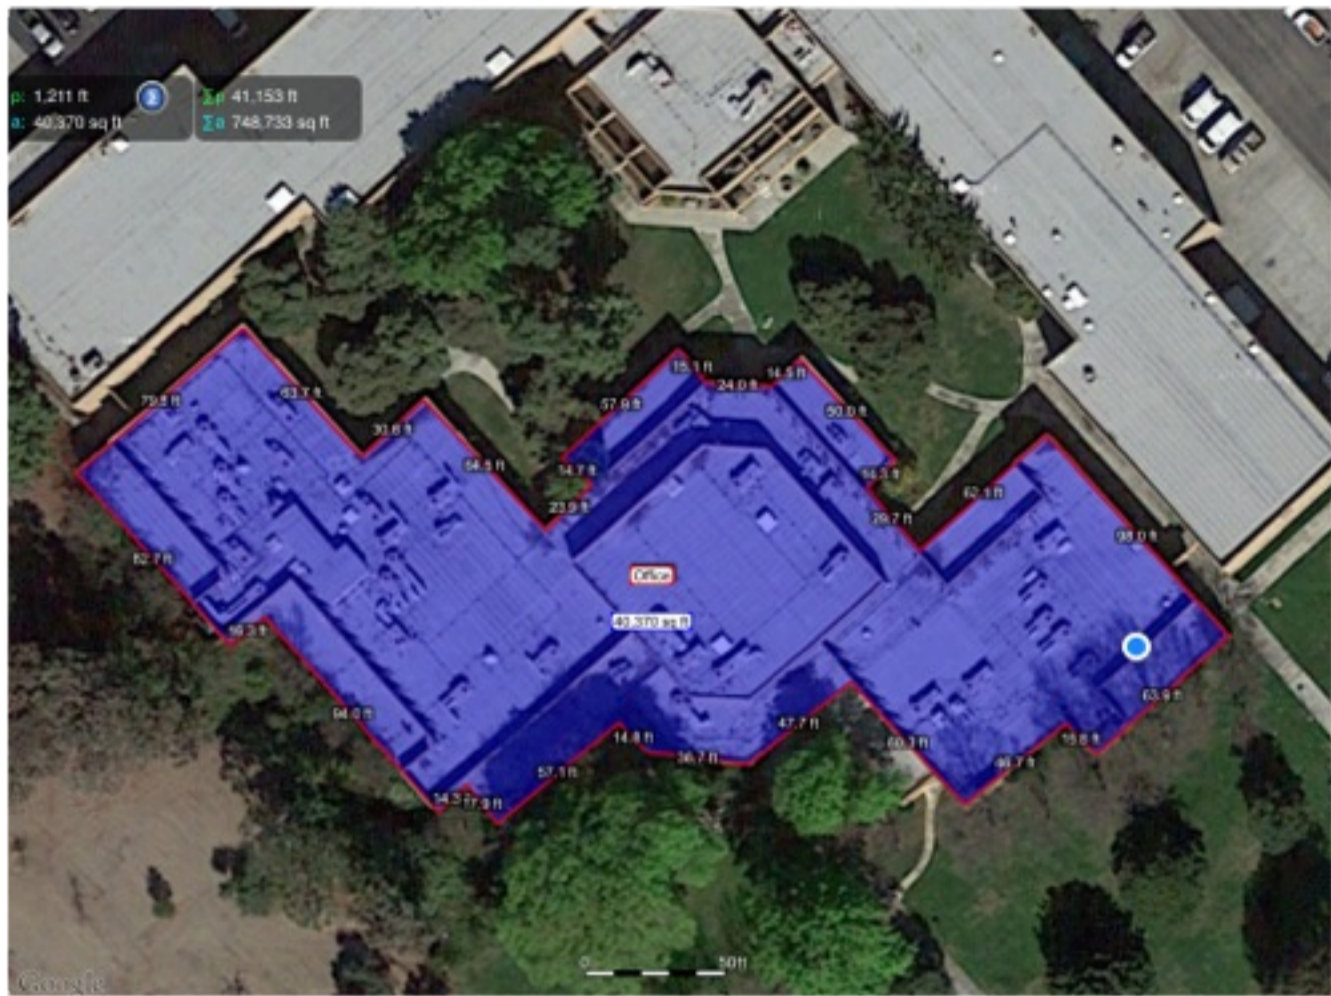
p: 1,211 ft
a: 40,370 sq ft
2
Σp 41,153 ft
Σa 748,733 sq ft

75.8 ft
63.7 ft
30.6 ft
54.5 ft
57.9 ft
15.1 ft
24.0 ft
14.5 ft
50.0 ft
14.7 ft
23.9 ft
58.3 ft
29.7 ft
62.1 ft
98.0 ft
82.7 ft
Office
40,370 sq ft
56.3 ft
94.0 ft
14.8 ft
36.7 ft
47.7 ft
60.1 ft
16.8 ft
46.7 ft
63.9 ft
57.1 ft
14.3
17.9 ft
Google
0
50ft